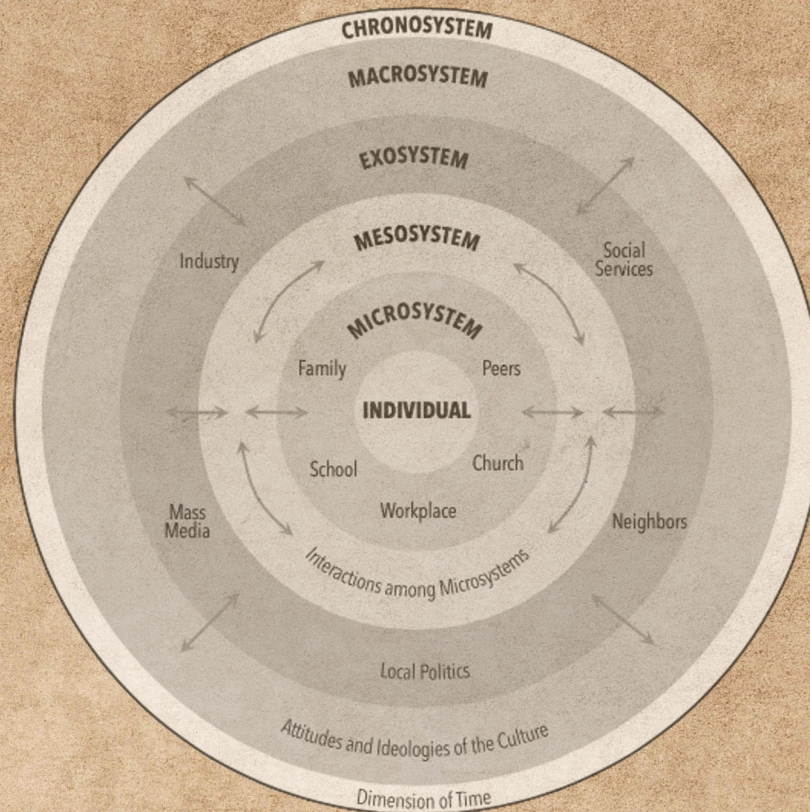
CHRONOSYSTEM

MACROSYSTEM

EXOSYSTEM

Industry

Social Services

MESOSYSTEM

MICROSYSTEM

Family

Peers

INDIVIDUAL

School

Church

Workplace

Mass Media

Neighbors

Interactions among Microsystems

Local Politics

Attitudes and Ideologies of the Culture

Dimension of Time